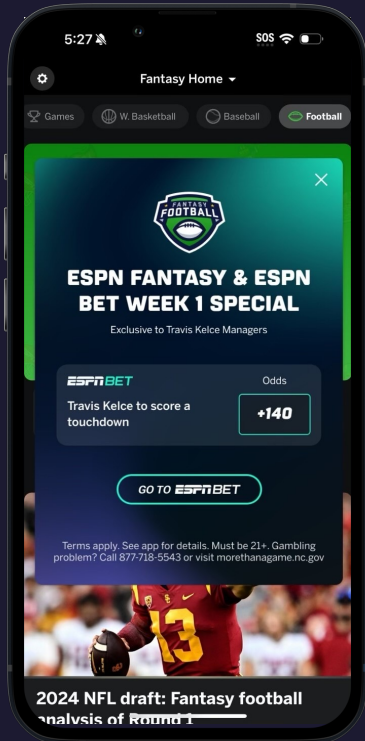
5:27

SOS

Fantasy Home

Games W. Basketball Baseball Football

FANTASY FOOTBALL

ESPN FANTASY & ESPN BET WEEK 1 SPECIAL

Exclusive to Travis Kelce Managers

ESPN BET

Odds

Travis Kelce to score a touchdown

+140

GO TO ESPN BET

Terms apply. See app for details. Must be 21+. Gambling problem? Call 877-718-5543 or visit morethanagame.nc.gov

13

2024 NFL draft: Fantasy football analysis of Round 1